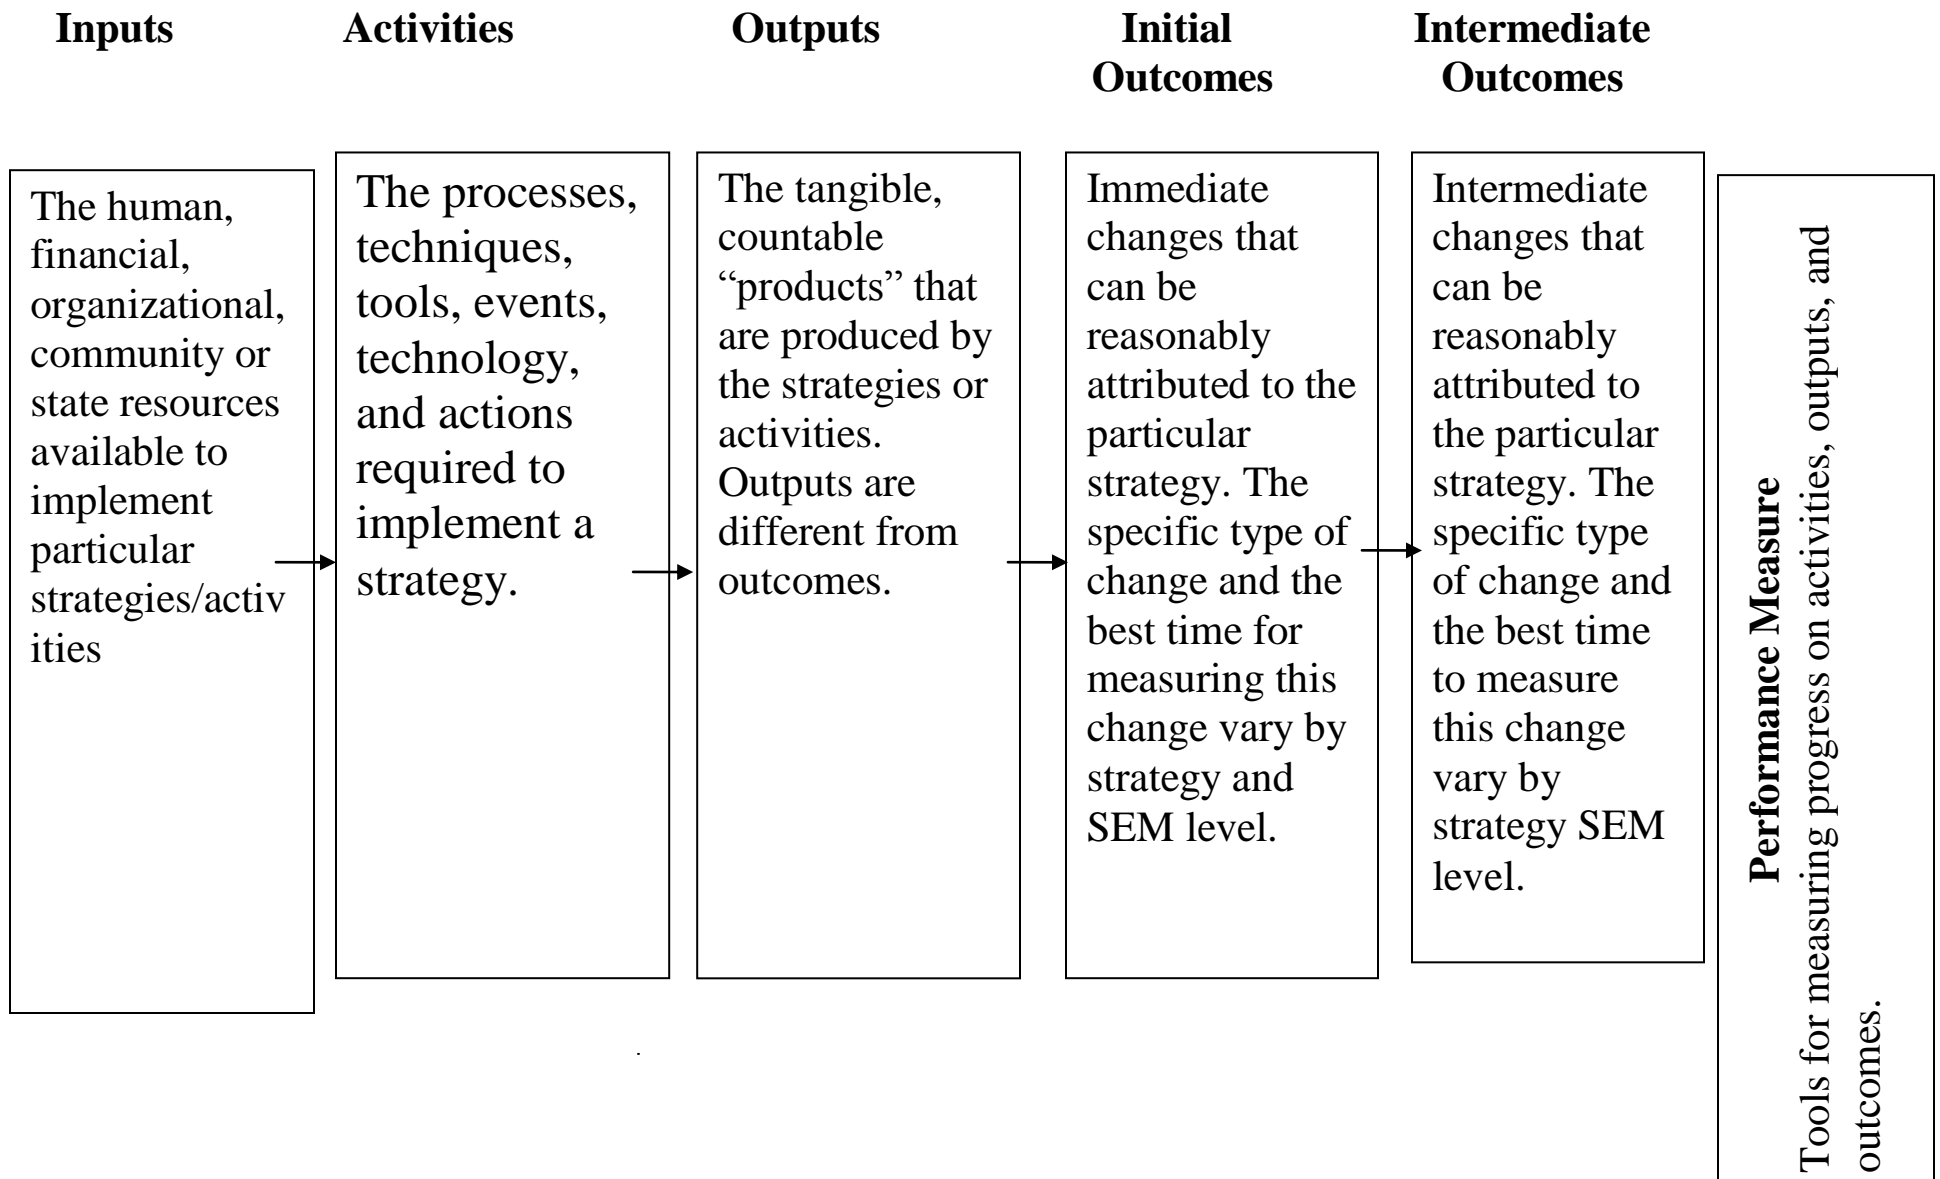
**Inputs**

The human, financial, organizational, community or state resources available to implement particular strategies/activities

**Activities**

The processes, techniques, tools, events, technology, and actions required to implement a strategy.

**Outputs**

The tangible, countable "products" that are produced by the strategies or activities. Outputs are different from outcomes.

**Initial Outcomes**

Immediate changes that can be reasonably attributed to the particular strategy. The specific type of change and the best time for measuring this change vary by strategy and SEM level.

**Intermediate Outcomes**

Intermediate changes that can be reasonably attributed to the particular strategy. The specific type of change and the best time to measure this change vary by strategy SEM level.

**Performance Measure**

Tools for measuring progress on activities, outputs, and outcomes.